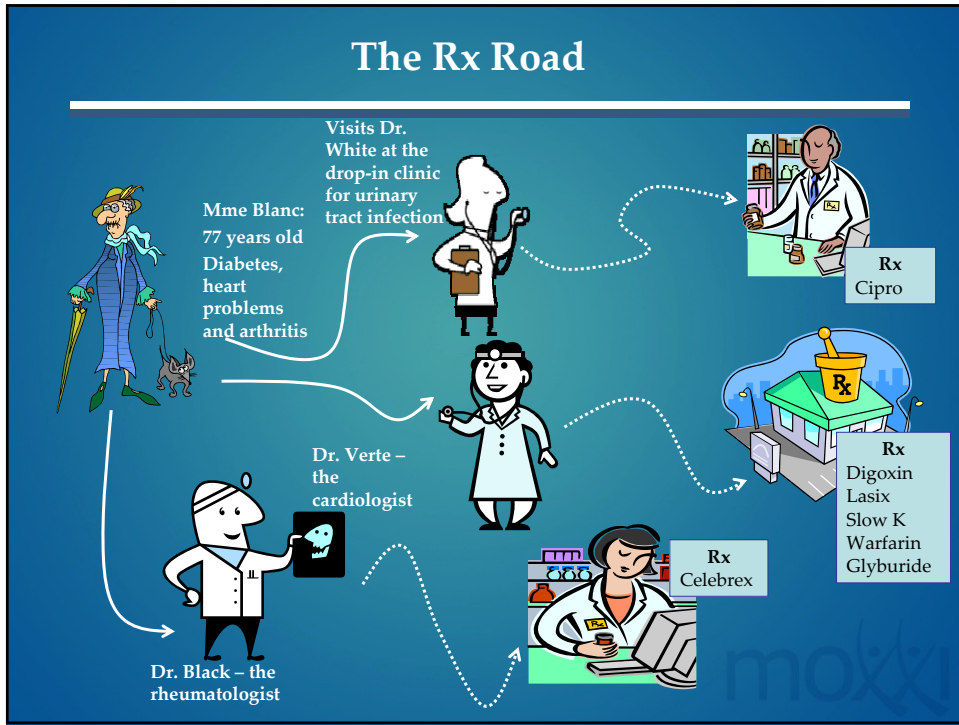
The Rx Road

Mme Blanc:
77 years old
Diabetes, heart problems and arthritis

Visits Dr. White at the drop-in clinic for urinary tract infection

Rx
Cipro

Rx

Rx
Digoxin
Lasix
Slow K
Warfarin
Glyburide

Dr. Verte – the cardiologist

Rx
Celebrex

Dr. Black – the rheumatologist

moxxi